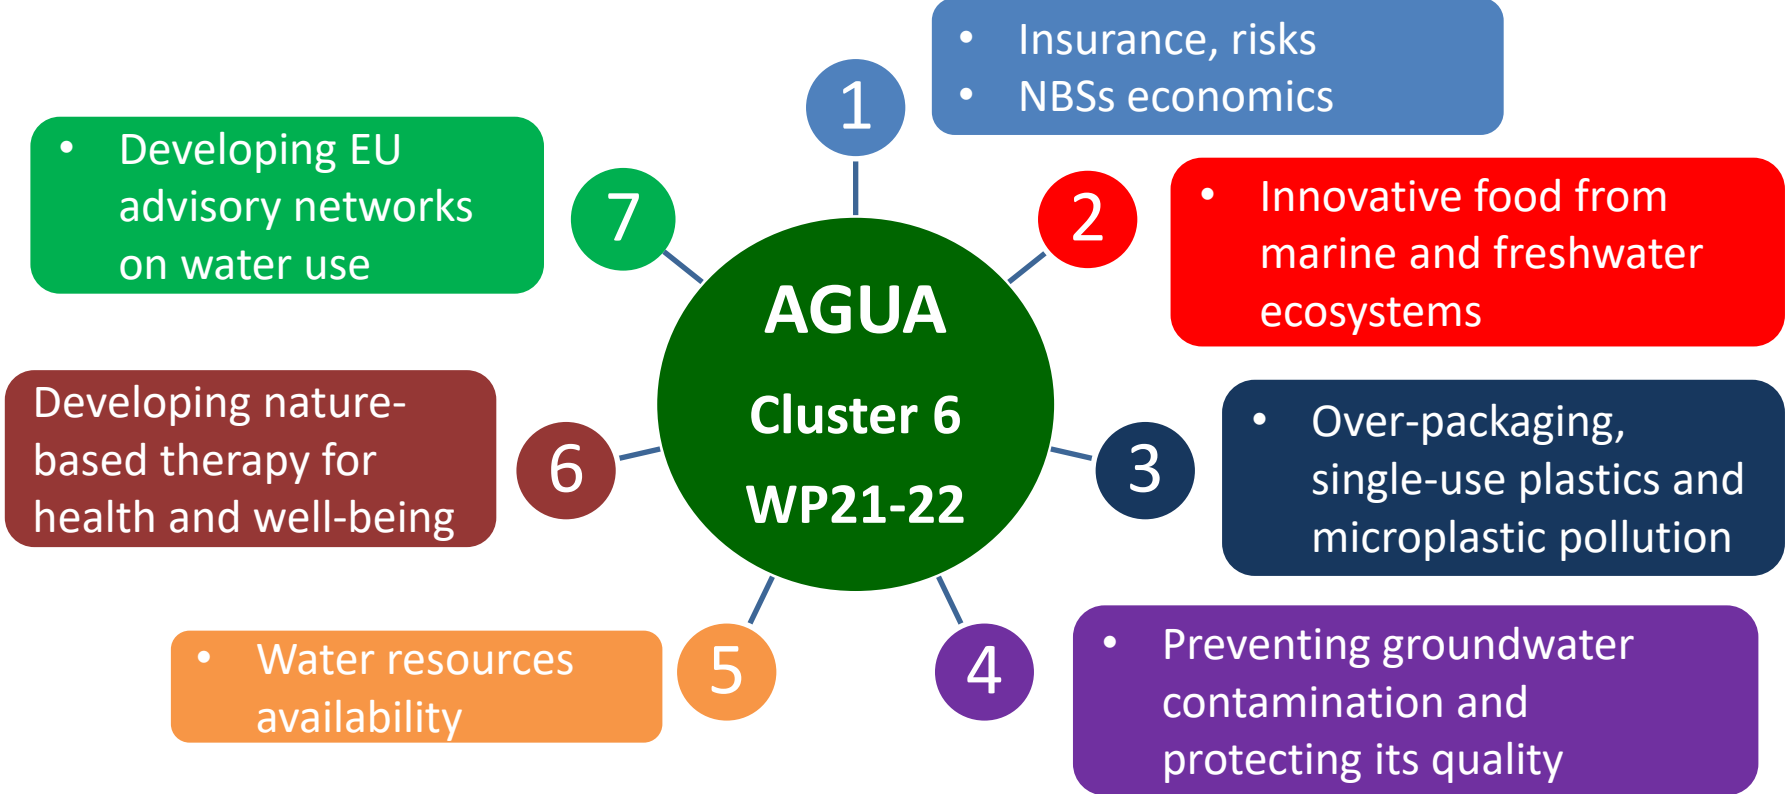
AGUA
Cluster 6
WP21-22

1
• Insurance, risks
• NBSs economics

2
• Innovative food from marine and freshwater ecosystems

3
• Over-packaging, single-use plastics and microplastic pollution

4
• Preventing groundwater contamination and protecting its quality

5
• Water resources availability

6
Developing nature-based therapy for health and well-being

7
• Developing EU advisory networks on water use